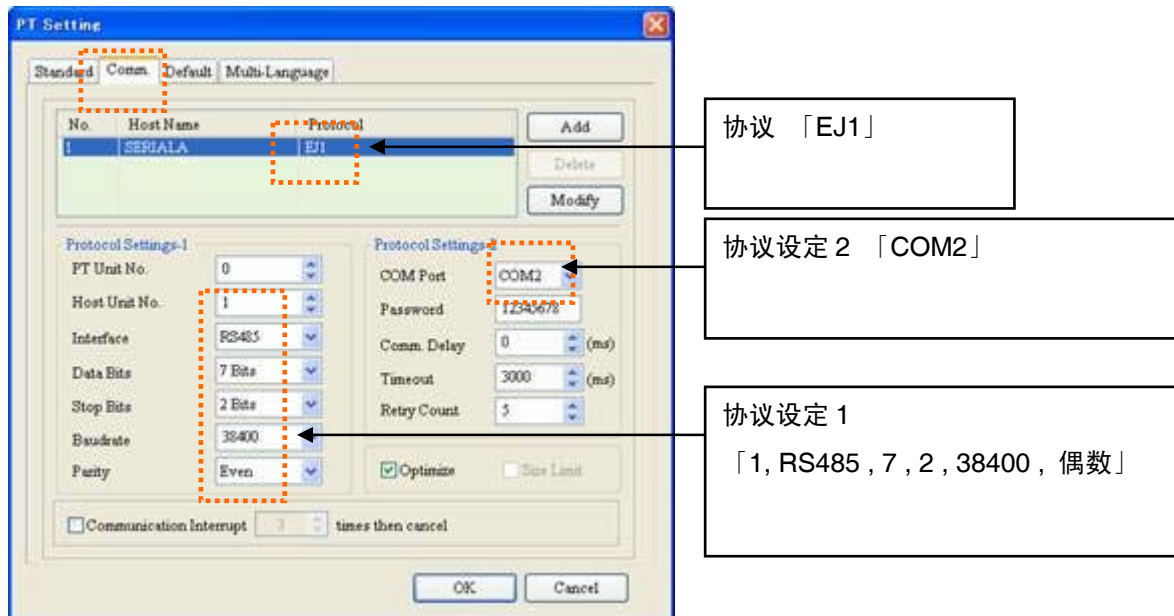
PT Setting

Standard | Comm. | Default | Multi-Language

| No. | Host Name | Protocol |
|---|---|---|
| 1 | SERIALA | EJ1 |

Add
Delete
Modify

Protocol Settings-1
PT Unit No. 0
Host Unit No. 1
Interface RS485
Data Bits 7 Bits
Stop Bits 2 Bits
Baudrate 38400
Parity Even

Protocol Settings-2
COM Port COM2
Password 12345678
Comm. Delay 0 (ms)
Timeout 3000 (ms)
Retry Count 5

Optimize
Size Limit

Communication Interrupt 3 times then cancel

OK
Cancel

协议 「EJ1」

协议设定 2 「COM2」

协议设定 1
「1, RS485 , 7 , 2 , 38400 , 偶数」